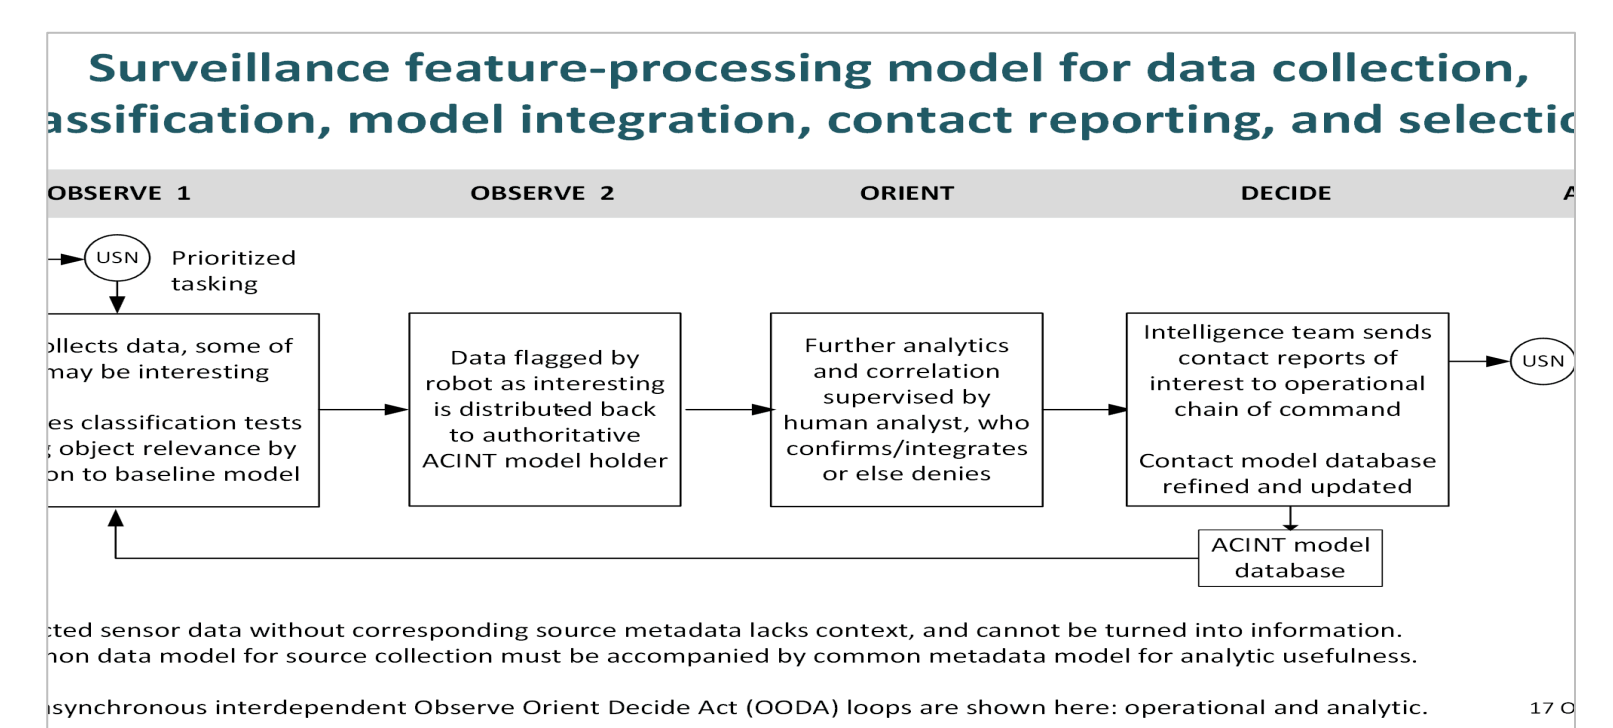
Surveillance feature-processing model for data collection, assification, model integration, contact reporting, and selectic

OBSERVE 1

OBSERVE 2

ORIENT

DECIDE

A

USN

Prioritized tasking

ollects data, some of may be interesting

es classification tests ; object relevance by on to baseline model

Data flagged by robot as interesting is distributed back to authoritative ACINT model holder

Further analytics and correlation supervised by human analyst, who confirms/integrates or else denies

Intelligence team sends contact reports of interest to operational chain of command

Contact model database refined and updated

USN

ACINT model database

cted sensor data without corresponding source metadata lacks context, and cannot be turned into information.
non data model for source collection must be accompanied by common metadata model for analytic usefulness.

synchronous interdependent Observe Orient Decide Act (OODA) loops are shown here: operational and analytic.

17 O